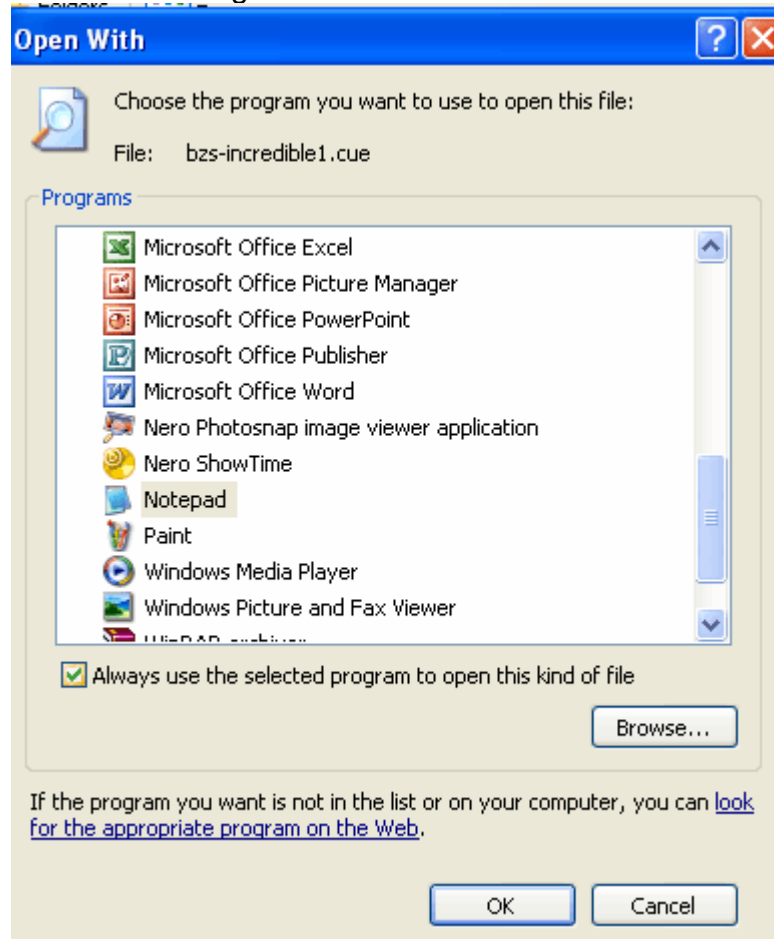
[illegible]

Open With

Choose the program you want to use to open this file:

File: bzs-incredible1.cue

Programs

Microsoft Office Excel
Microsoft Office Picture Manager
Microsoft Office PowerPoint
Microsoft Office Publisher
Microsoft Office Word
Nero Photosnap image viewer application
Nero ShowTime
Notepad
Paint
Windows Media Player
Windows Picture and Fax Viewer
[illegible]

Always use the selected program to open this kind of file

Browse...

If the program you want is not in the list or on your computer, you can look for the appropriate program on the Web.

OK Cancel